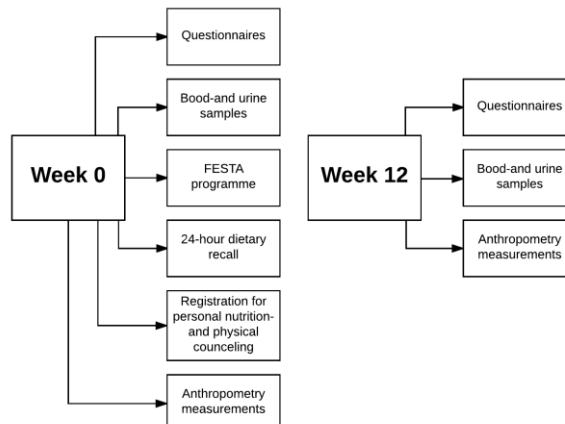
Week 0

Questionnaires

Bood-and urine samples

FESTA programme

24-hour dietary recall

Registration for personal nutrition- and physical counceling

Anthropometry measurements

Week 12

Questionnaires

Bood-and urine samples

Anthropometry measurements